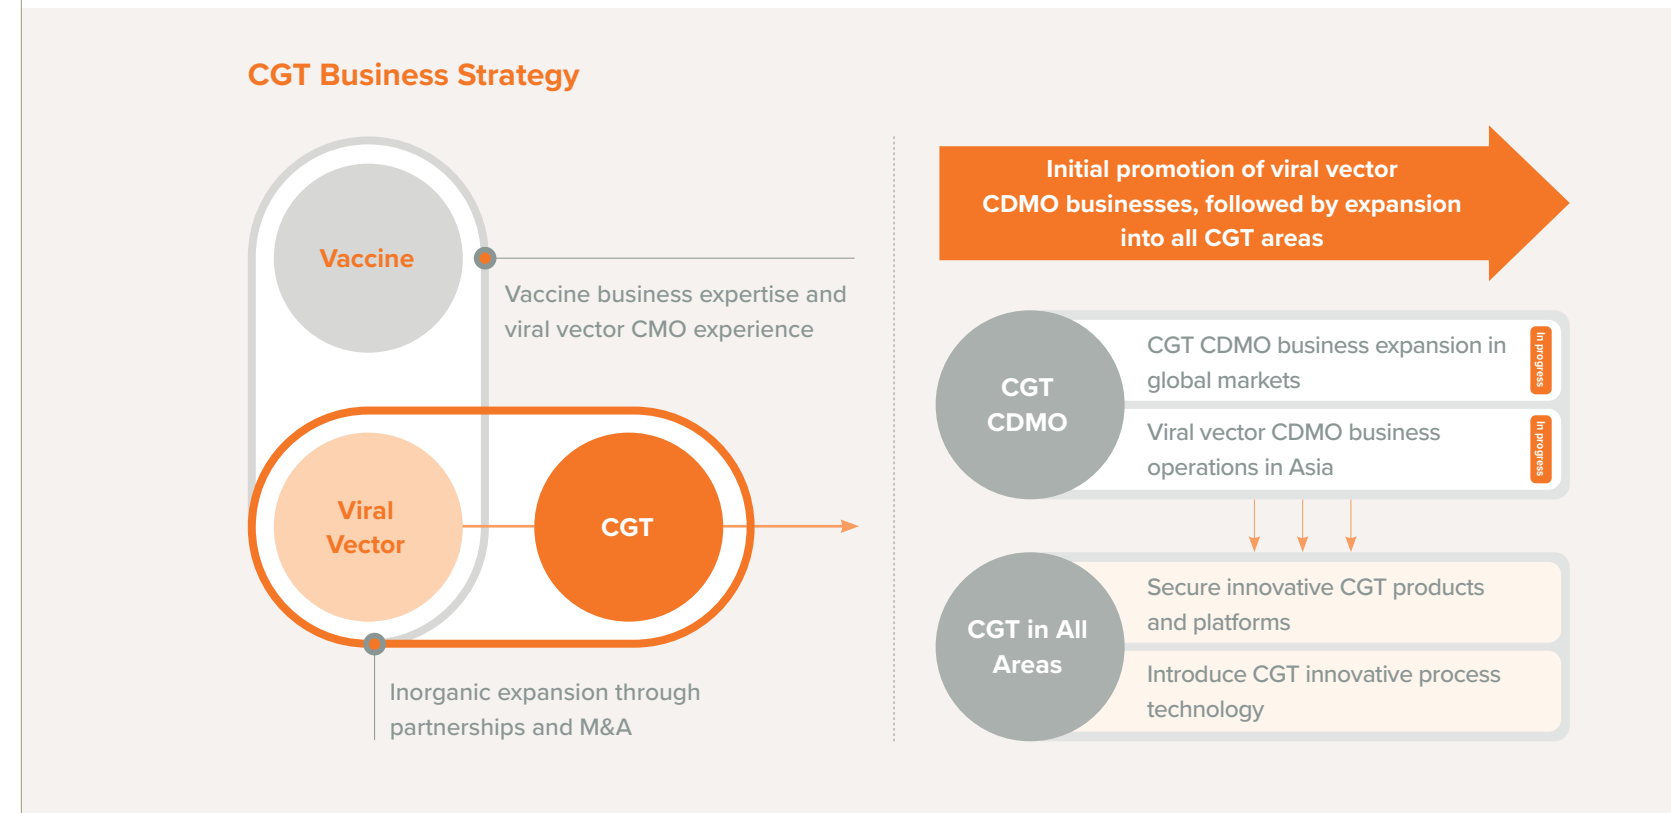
CGT Business Strategy

Vaccine

Vaccine business expertise and viral vector CMO experience

Viral Vector

CGT

Inorganic expansion through partnerships and M&A

Initial promotion of viral vector CDMO businesses, followed by expansion into all CGT areas

CGT CDMO

CGT CDMO business expansion in global markets

In progress

Viral vector CDMO business operations in Asia

In progress

CGT in All Areas

Secure innovative CGT products and platforms

Introduce CGT innovative process technology